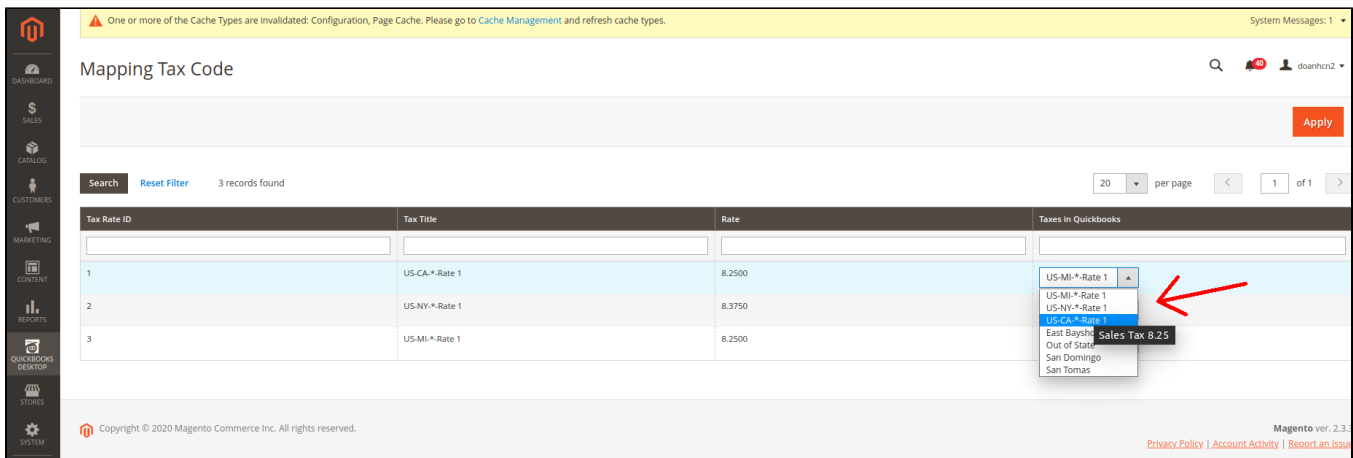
DASHBOARD
SALES
CATALOG
CUSTOMERS
MARKETING
CONTENT
REPORTS
QUICKBOOKS DESKTOP
STORES
SYSTEM

One or more of the Cache Types are invalidated: Configuration, Page Cache. Please go to Cache Management and refresh cache types.

System Messages: 1

Mapping Tax Code

40 doanhcn2

Apply

Search Reset Filter 3 records found

20 per page 1 of 1

| Tax Rate ID | Tax Title | Rate | Taxes in Quickbooks |
|---|---|---|---|
| | | | |
| 1 | US-CA-*-Rate 1 | 8.2500 | US-MI-*-Rate 1 |
| 2 | US-NY-*-Rate 1 | 8.3750 | |
| 3 | US-MI-*-Rate 1 | 8.2500 | |

US-MI-*-Rate 1
US-NY-*-Rate 1
US-CA-*-Rate 1
East Baysho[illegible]
Out of State
San Domingo
San Tomas

Sales Tax 8.25

Copyright © 2020 Magento Commerce Inc. All rights reserved.

Magento ver. 2.3.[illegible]

Privacy Policy | Account Activity | Report an Issu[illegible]